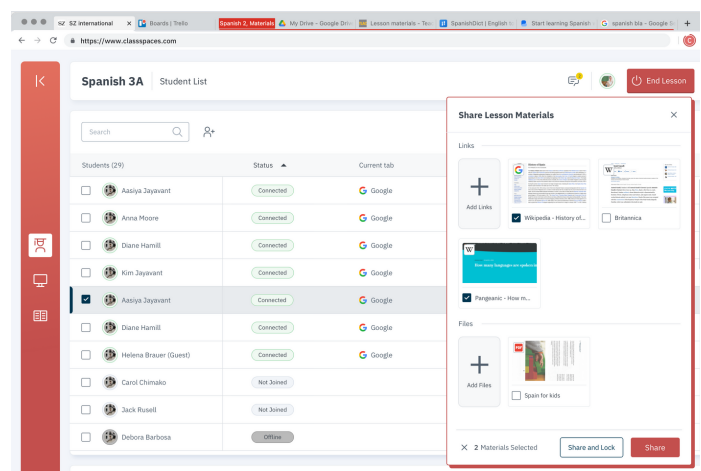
SZ international × Boards | Trello Spanish 2, Materials My Drive - Google Drive Lesson materials - Tea SpanishDict | English t Start learning Spanish spanish bla - Google S +

https://www.classpaces.com

Spanish 3A Student List

End Lesson

Search

| Students (29) | Status | Current tab |
|---|---|---|
| Aasiya Jayavant | Connected | Google |
| Anna Moore | Connected | Google |
| Diane Hamill | Connected | Google |
| Kim Jayavant | Connected | Google |
| Aasiya Jayavant | Connected | Google |
| Diane Hamill | Connected | Google |
| Helena Brauer (Guest) | Connected | Google |
| Carol Chimako | Not Joined | |
| Jack Rusell | Not Joined | |
| Debora Barbosa | Offline | |

Share Lesson Materials ×

Links

Add Links

Wikipedia - History of...

Britannica

Pangeanic - How m...

Files

Add Files

Spain for kids

× 2 Materials Selected

Share and Lock

Share